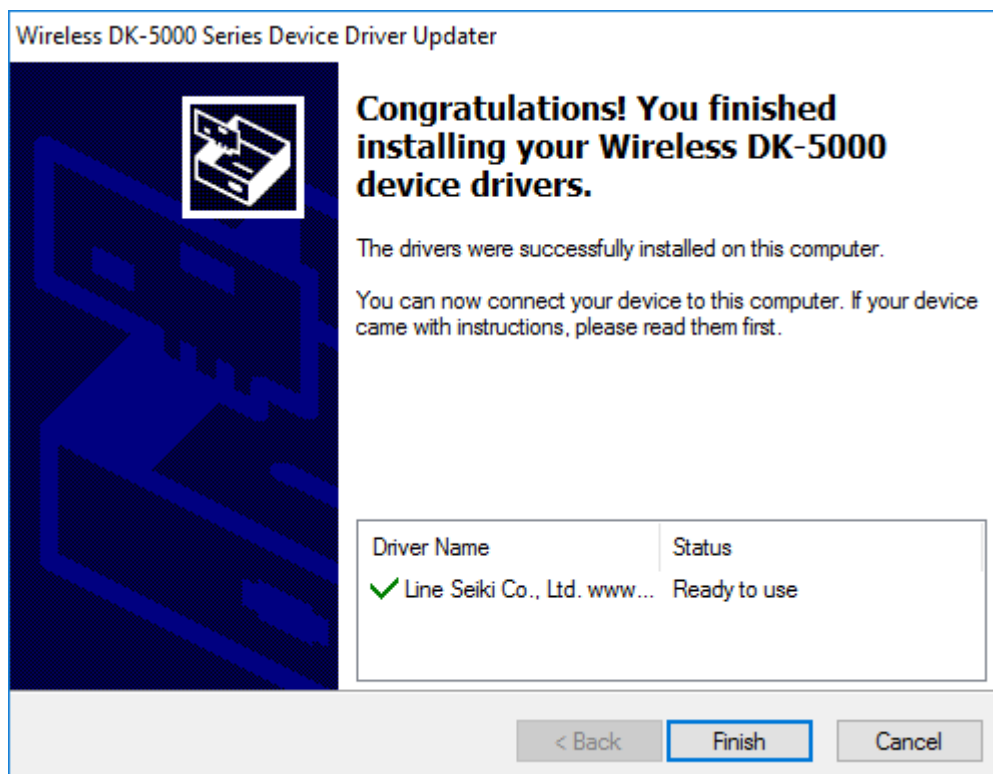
Wireless DK-5000 Series Device Driver Updater

Congratulations! You finished installing your Wireless DK-5000 device drivers.

The drivers were successfully installed on this computer.

You can now connect your device to this computer. If your device came with instructions, please read them first.

| Driver Name | Status |
|---|---|
| Line Seiki Co., Ltd. www... | Ready to use |

< Back

Finish

Cancel